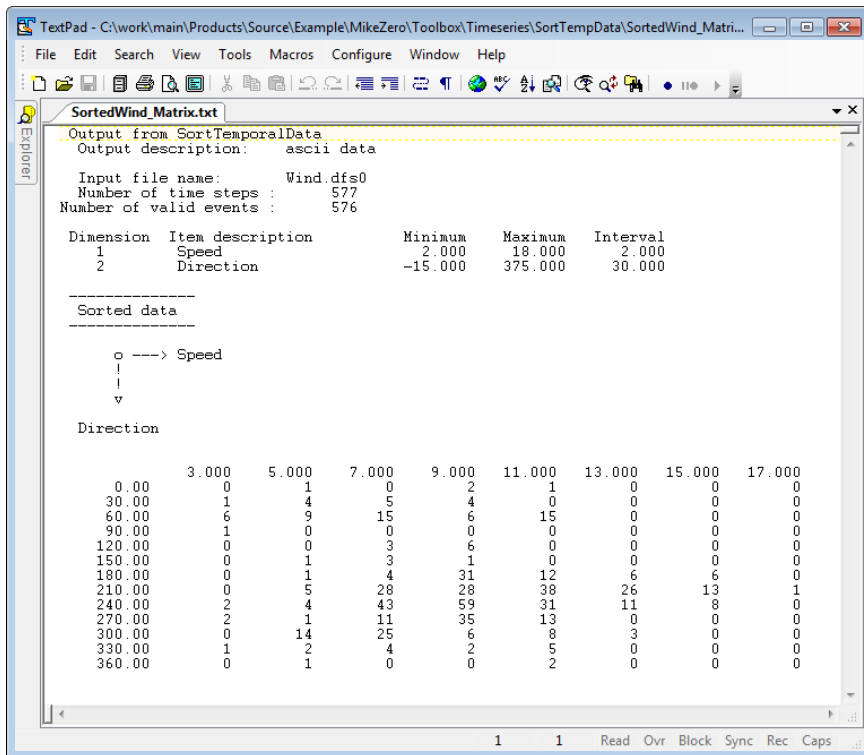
TextPad - C:\work\main\Products\Source\Example\MikeZero\Toolbox\Timeseries\SortTempData\SortedWind_Matri...

File Edit Search View Tools Macros Configure Window Help

SortedWind_Matrix.txt

Explorer

Output from SortTemporalData
Output description: ascii data

Input file name: Wind.dfs0
Number of time steps : 577
Number of valid events : 576

| Dimension | Item description | Minimum | Maximum | Interval |
|---|---|---|---|---|
| 1 | Speed | 2.000 | 18.000 | 2.000 |
| 2 | Direction | -15.000 | 375.000 | 30.000 |

--------------
Sorted data
--------------

o ---> Speed
!
!
v

Direction

| | 3.000 | 5.000 | 7.000 | 9.000 | 11.000 | 13.000 | 15.000 | 17.000 |
|---|---|---|---|---|---|---|---|---|
| 0.00 | 0 | 1 | 0 | 2 | 1 | 0 | 0 | 0 |
| 30.00 | 1 | 4 | 5 | 4 | 0 | 0 | 0 | 0 |
| 60.00 | 6 | 9 | 15 | 6 | 15 | 0 | 0 | 0 |
| 90.00 | 1 | 0 | 0 | 0 | 0 | 0 | 0 | 0 |
| 120.00 | 0 | 0 | 3 | 6 | 0 | 0 | 0 | 0 |
| 150.00 | 0 | 1 | 3 | 1 | 0 | 0 | 0 | 0 |
| 180.00 | 0 | 1 | 4 | 31 | 12 | 6 | 6 | 0 |
| 210.00 | 0 | 5 | 28 | 28 | 38 | 26 | 13 | 1 |
| 240.00 | 2 | 4 | 43 | 59 | 31 | 11 | 8 | 0 |
| 270.00 | 2 | 1 | 11 | 35 | 13 | 0 | 0 | 0 |
| 300.00 | 0 | 14 | 25 | 6 | 8 | 3 | 0 | 0 |
| 330.00 | 1 | 2 | 4 | 2 | 5 | 0 | 0 | 0 |
| 360.00 | 0 | 1 | 0 | 0 | 2 | 0 | 0 | 0 |

1 1 Read Ovr Block Sync Rec Caps